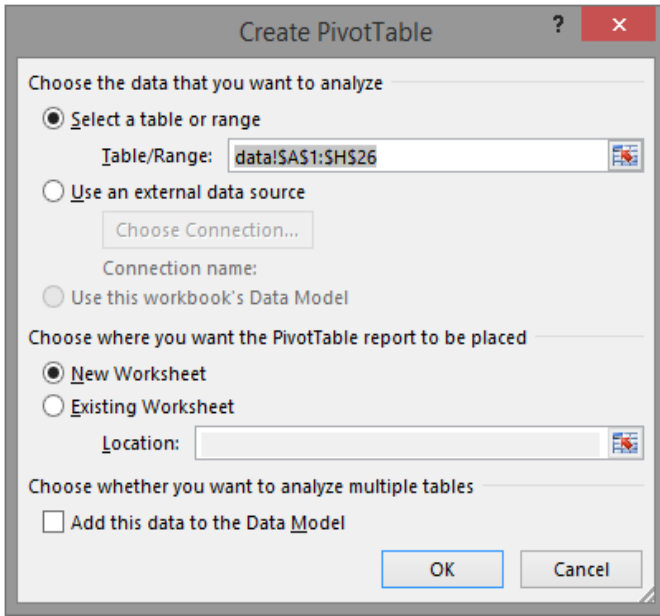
Create PivotTable

?

Choose the data that you want to analyze

Select a table or range

Table/Range: data!$A$1:$H$26

Use an external data source

Choose Connection...

Connection name:

Use this workbook's Data Model

Choose where you want the PivotTable report to be placed

New Worksheet

Existing Worksheet

Location:

Choose whether you want to analyze multiple tables

Add this data to the Data Model

OK

Cancel